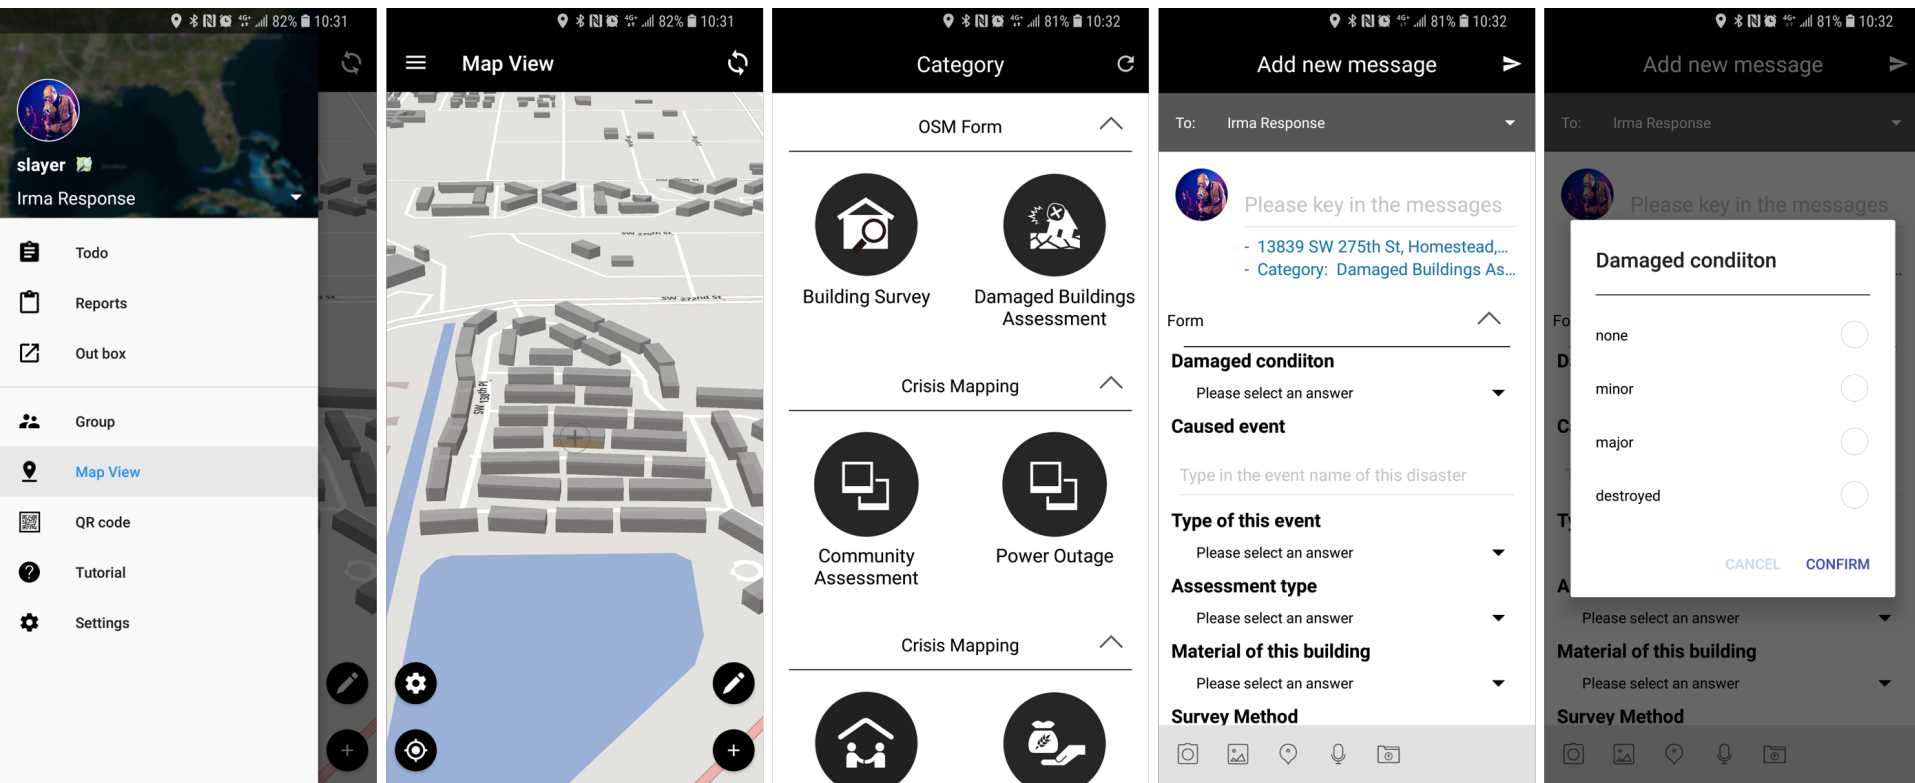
82% 10:31

slayer
Irma Response

Todo
Reports
Out box
Group
Map View
QR code
Tutorial
Settings

82% 10:31
Map View

SW 272nd St
SW 273rd St
SW 138th Pl

81% 10:32
Category

OSM Form
Building Survey
Damaged Buildings Assessment

Crisis Mapping
Community Assessment
Power Outage

Crisis Mapping

81% 10:32
Add new message
To: Irma Response
Please key in the messages
- 13839 SW 275th St, Homestead,...
- Category: Damaged Buildings As...
Form
Damaged conditon
Please select an answer
Caused event
Type in the event name of this disaster
Type of this event
Please select an answer
Assessment type
Please select an answer
Material of this building
Please select an answer
Survey Method

81% 10:32
Add new message
To: Irma Response
Please key in the messages
Damaged condiiton
none
minor
major
destroyed
CANCEL CONFIRM
Please select an answer
Material of this building
Please select an answer
Survey Method